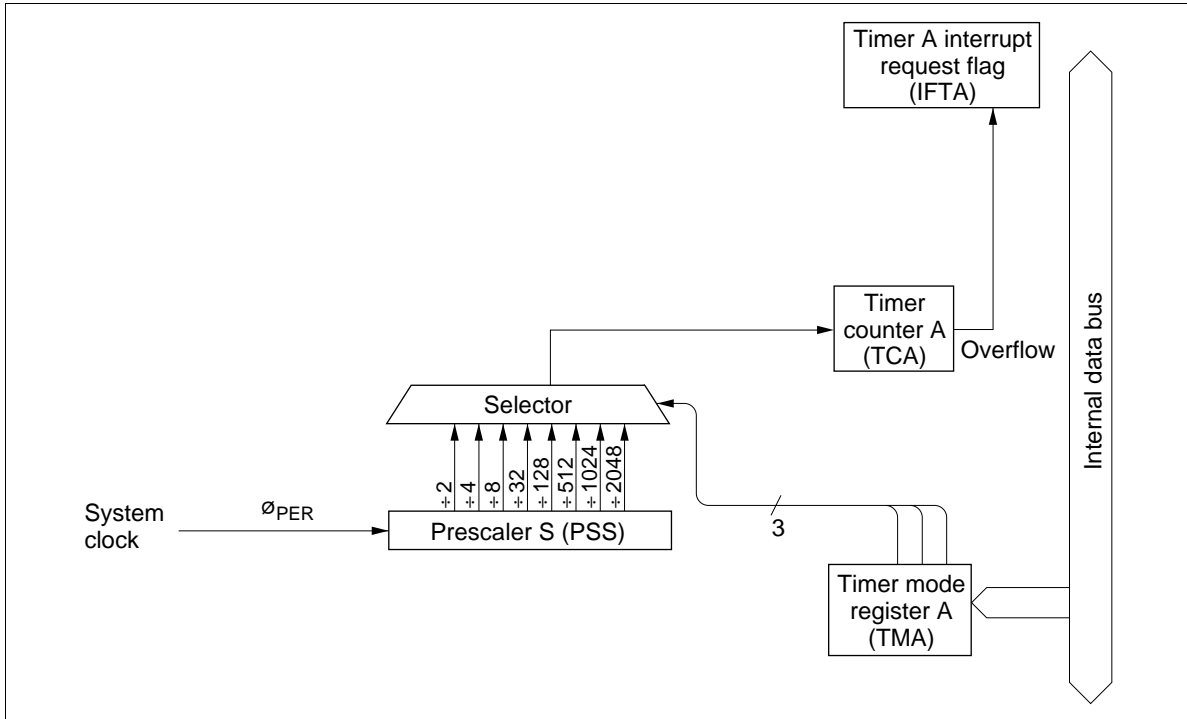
Timer A interrupt request flag (IFTA)

Internal data bus

Timer counter A (TCA)

Overflow

Selector

$\div 2$ $\div 4$ $\div 8$ $\div 32$ $\div 128$ $\div 512$ $\div 1024$ $\div 2048$

System clock

$\phi_{PER}$

Prescaler S (PSS)

3

Timer mode register A (TMA)